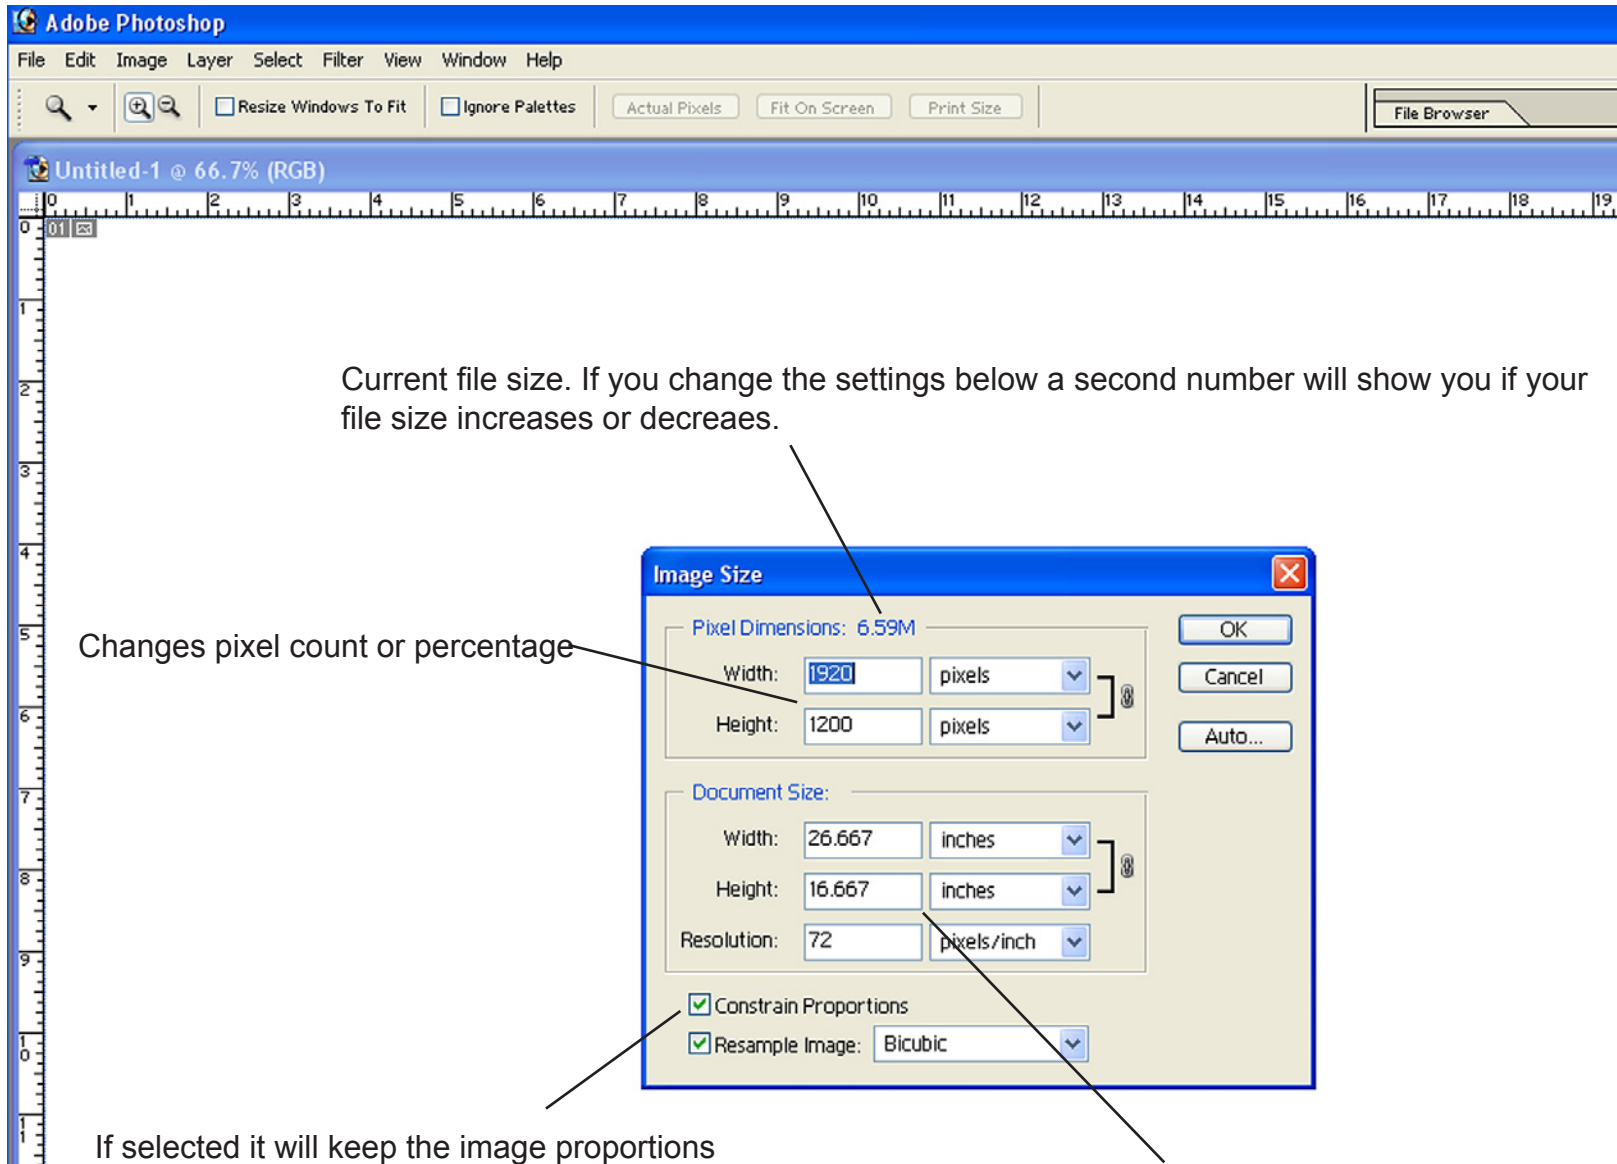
Adobe Photoshop

File Edit Image Layer Select Filter View Window Help

Resize Windows To Fit Ignore Palettes Actual Pixels Fit On Screen Print Size

File Browser

Untitled-1 @ 66.7% (RGB)

0 1 2 3 4 5 6 7 8 9 10 11 12 13 14 15 16 17 18 19

0 1 2 3 4 5 6 7 8 9 10 11

Current file size. If you change the settings below a second number will show you if your file size increases or decreaes.

Image Size

Pixel Dimensions: 6.59M

Width: 1920 pixels

Height: 1200 pixels

OK

Cancel

Auto...

Document Size:

Width: 26.667 inches

Height: 16.667 inches

Resolution: 72 pixels/inch

Constrain Proportions

Resample Image: Bicubic

Changes pixel count or percentage

If selected it will keep the image proportions